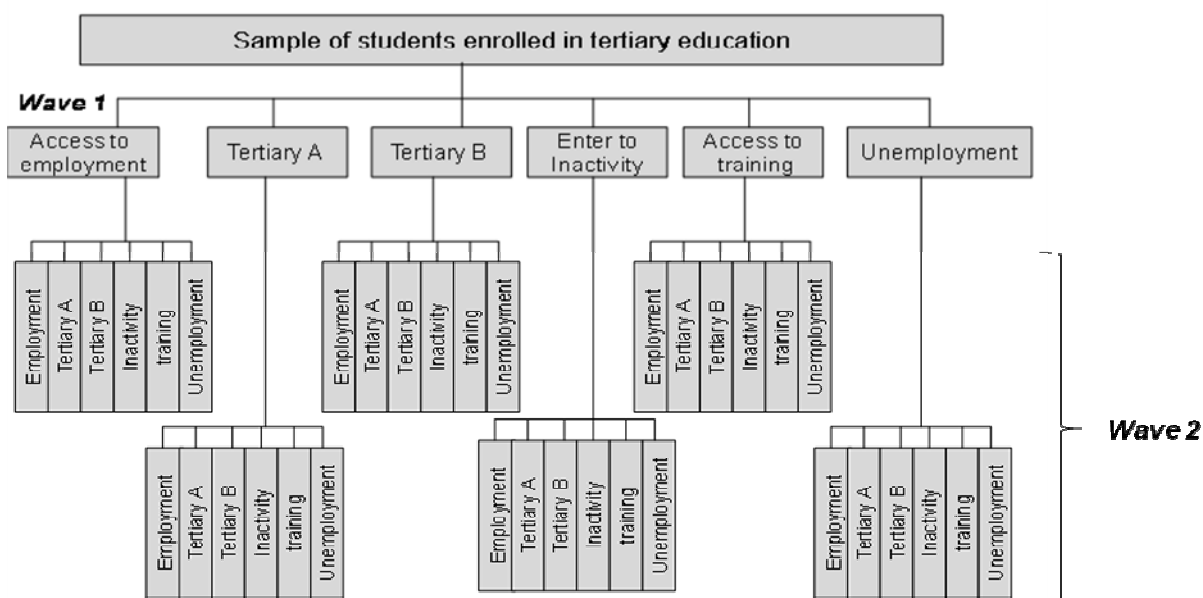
Sample of students enrolled in tertiary education

Wave 1

Access to employment

Tertiary A

Tertiary B

Enter to Inactivity

Access to training

Unemployment

Employment
Tertiary A
Tertiary B
Inactivity
training
Unemployment

Employment
Tertiary A
Tertiary B
Inactivity
training
Unemployment

Employment
Tertiary A
Tertiary B
Inactivity
training
Unemployment

Employment
Tertiary A
Tertiary B
Inactivity
training
Unemployment

Employment
Tertiary A
Tertiary B
Inactivity
training
Unemployment

Employment
Tertiary A
Tertiary B
Inactivity
training
Unemployment

Wave 2